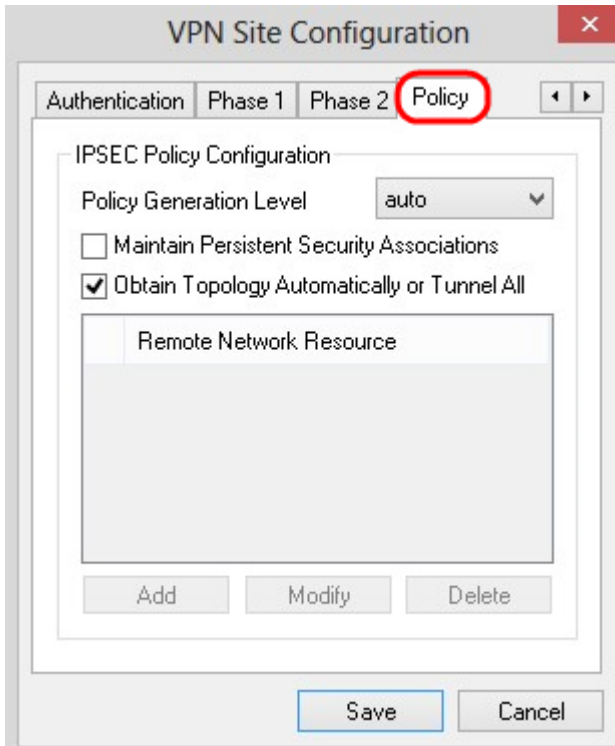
VPN Site Configuration

×

Authentication | Phase 1 | Phase 2 | Policy

IPSEC Policy Configuration

Policy Generation Level auto

Maintain Persistent Security Associations

Obtain Topology Automatically or Tunnel All

Remote Network Resource

Add Modify Delete

Save Cancel